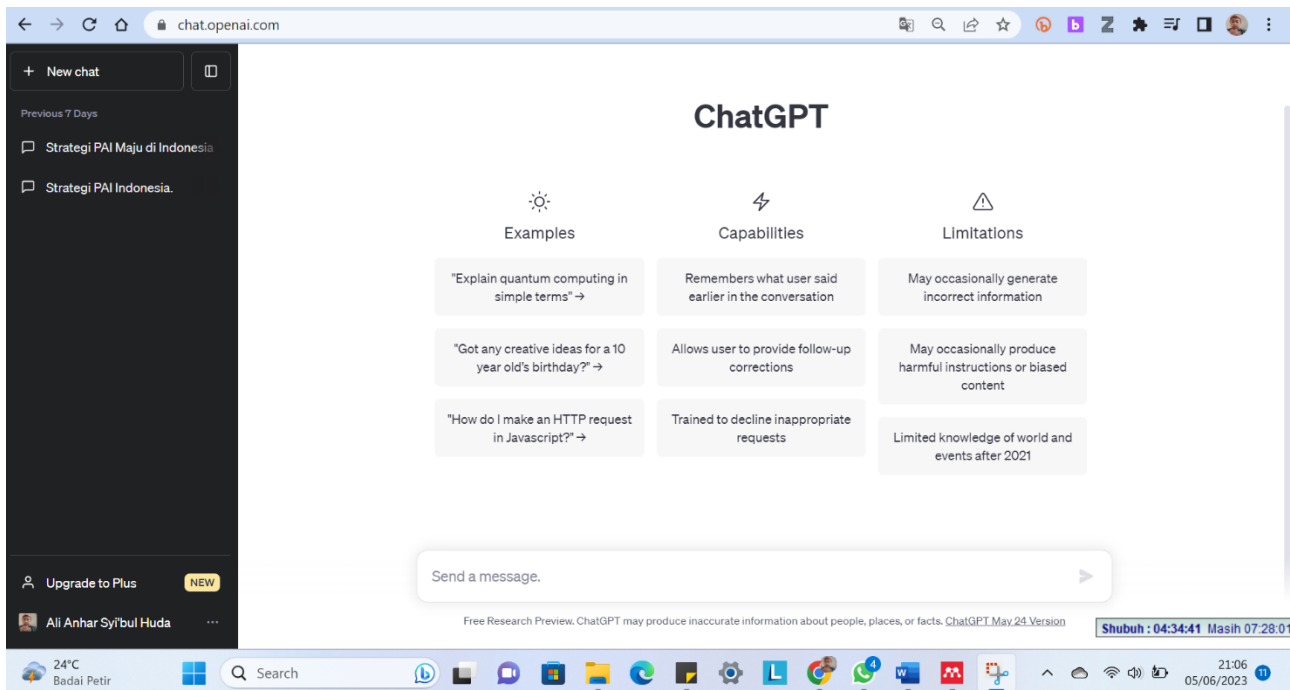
chat.openai.com

+ New chat

Previous 7 Days

Strategi PAI Maju di Indonesia

Strategi PAI Indonesia.

ChatGPT

Examples

"Explain quantum computing in simple terms" →

"Got any creative ideas for a 10 year old's birthday?" →

"How do I make an HTTP request in Javascript?" →

Capabilities

Remembers what user said earlier in the conversation

Allows user to provide follow-up corrections

Trained to decline inappropriate requests

Limitations

May occasionally generate incorrect information

May occasionally produce harmful instructions or biased content

Limited knowledge of world and events after 2021

Upgrade to Plus NEW

Ali Anhar Syi'bul Huda ...

Send a message.

Free Research Preview. ChatGPT may produce inaccurate information about people, places, or facts. ChatGPT May 24 Version

Shubuh : 04:34:41 Masih 07:28:01

24°C
Badai Petir

Search

4

21:06
05/06/2023

11